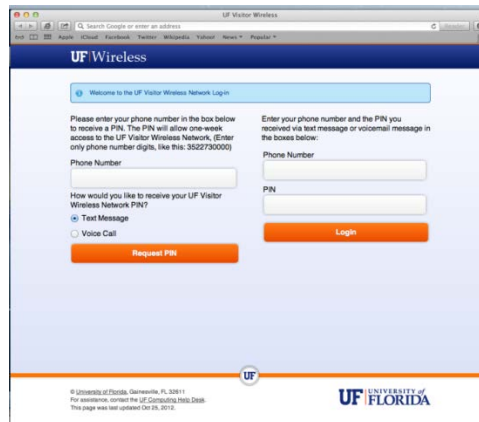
UF Visitor Wireless

Search Google or enter an address

Apple iCloud Facebook Twitter Wikipedia Yahoo! News Popular

UF|Wireless

Welcome to the UF Visitor Wireless Network Log-in

Please enter your phone number in the box below to receive a PIN. The PIN will allow one-week access to the UF Visitor Wireless Network. (Enter only phone number digits, like this: 3522730000)

Phone Number

How would you like to receive your UF Visitor Wireless Network PIN?

Text Message

Voice Call

Request PIN

Enter your phone number and the PIN you received via text message or voicemail message in the boxes below:

Phone Number

PIN

Login

UF

© University of Florida, Gainesville, FL 32611
For assistance, contact the UF Computing Help Desk.
This page was last updated Oct 25, 2012.

UF | UNIVERSITY of FLORIDA